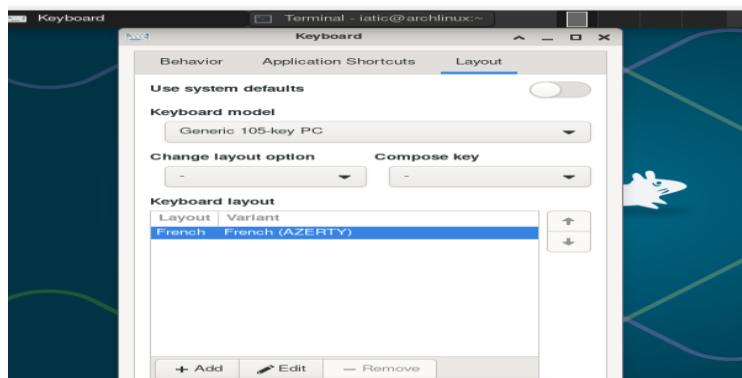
Keyboard
Terminal - iatic@archlinux:~
Keyboard
Behavior
Application Shortcuts
Layout
Use system defaults
Keyboard model
Generic 105-key PC
Change layout option
Compose key
-
-
Keyboard layout
| Layout | Variant |
|---|---|
| French | French (AZERTY) |

+ Add
Edit
— Remove